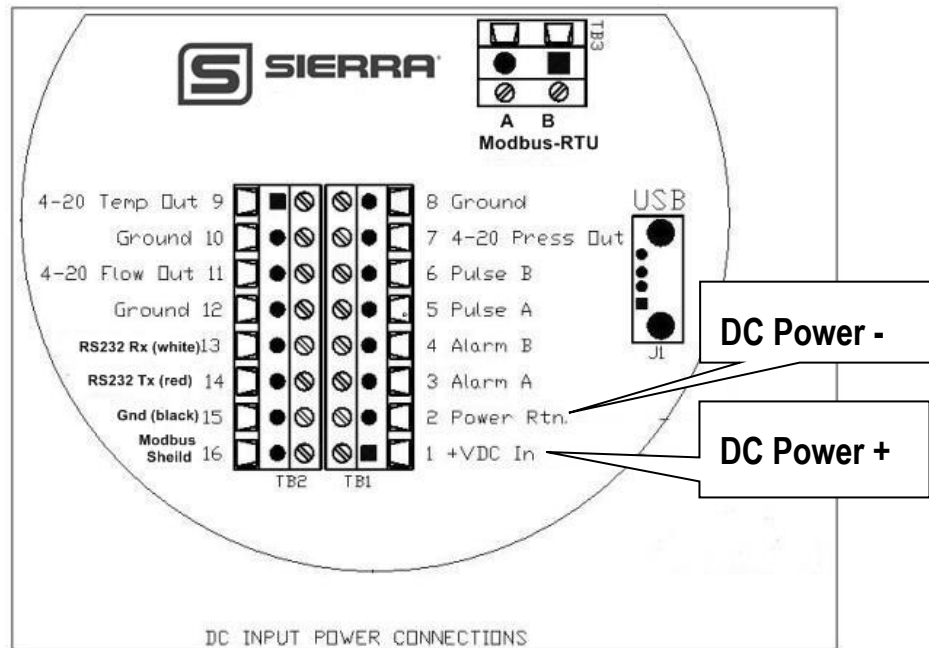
SIERRA

TB3

A B
Modbus-RTU

4-20 Temp Out 9
Ground 10
4-20 Flow Out 11
Ground 12
RS232 Rx (white)13
RS232 Tx (red) 14
Gnd (black) 15
Modbus Sheild 16

8 Ground
7 4-20 Press Out
6 Pulse B
5 Pulse A
4 Alarm B
3 Alarm A
2 Power Rtn.
1 +VDC In

TB2 TB1

USB

J1

DC Power -

DC Power +

DC INPUT POWER CONNECTIONS